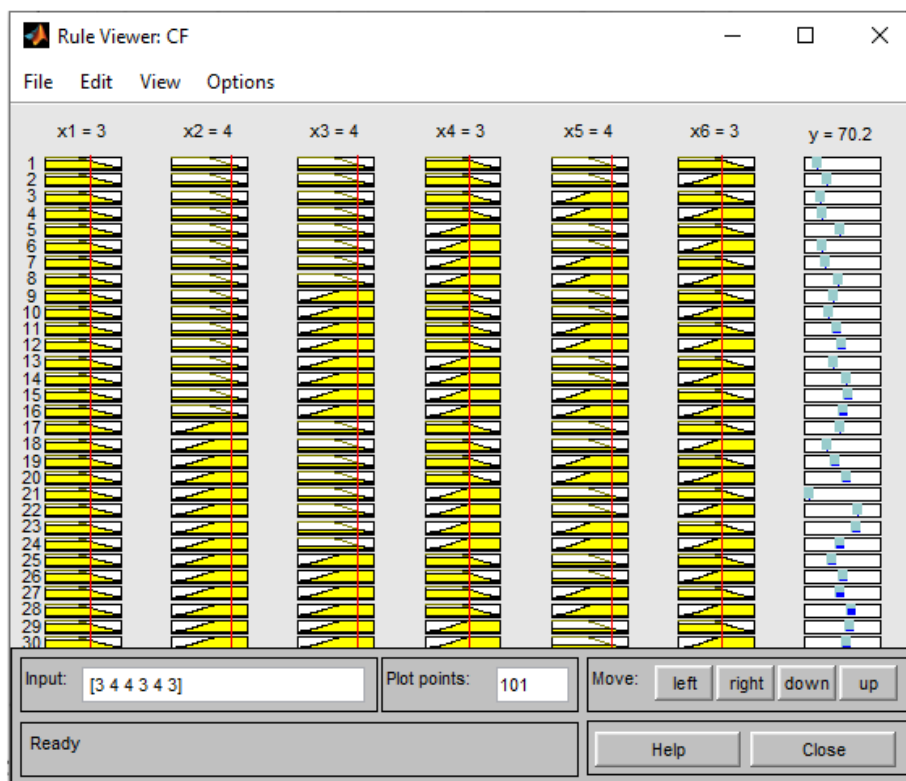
Rule Viewer: CF

File Edit View Options

x1 = 3 x2 = 4 x3 = 4 x4 = 3 x5 = 4 x6 = 3 y = 70.2

1
2
3
4
5
6
7
8
9
10
11
12
13
14
15
16
17
18
19
20
21
22
23
24
25
26
27
28
29
30

Input: [3 4 4 3 4 3]

Plot points: 101

Move: left right down up

Ready

Help

Close